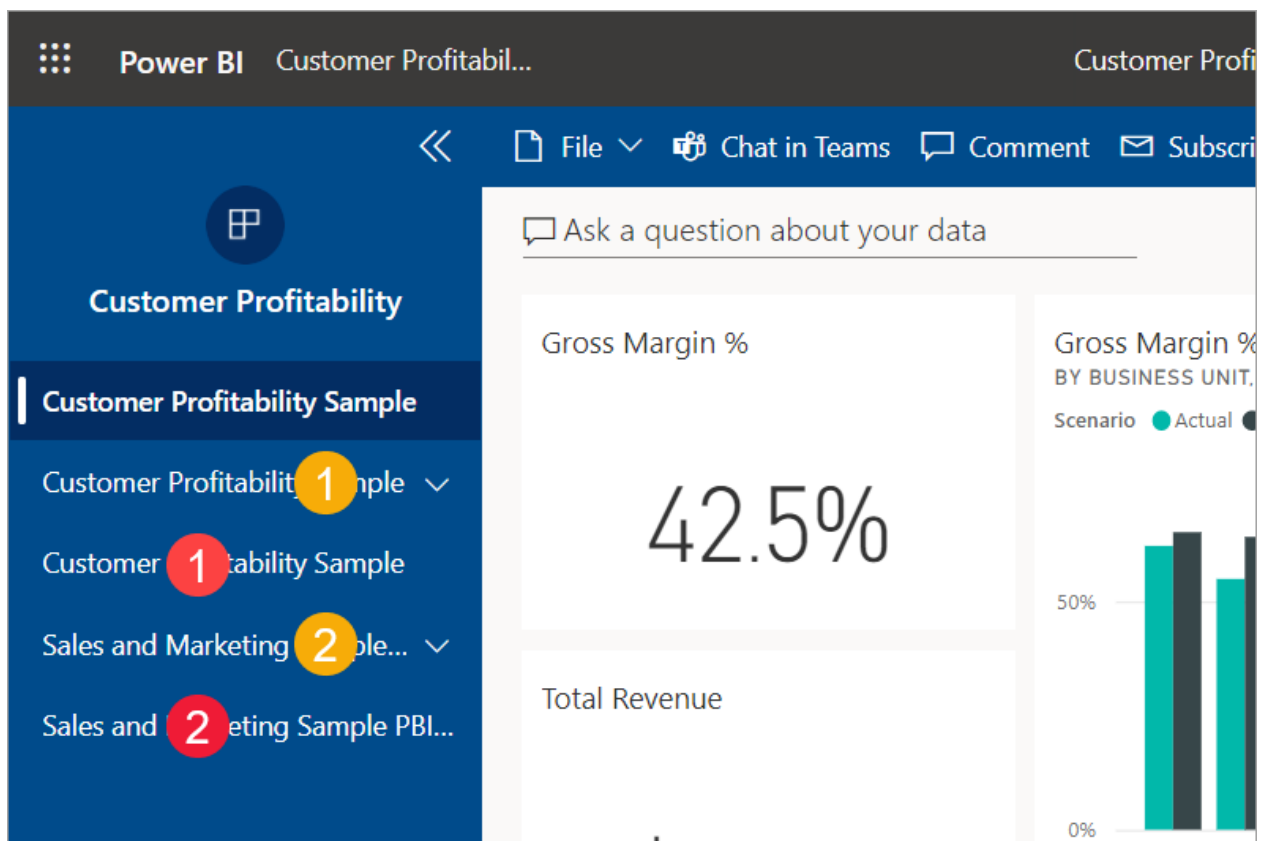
Power BI Customer Profitabil...

Customer Profi

File Chat in Teams Comment Subscri

Customer Profitability

Customer Profitability Sample

Customer Profitabilit 1 mple

Customer 1 tability Sample

Sales and Marketing 2 ple...

Sales and 2 eting Sample PBI...

Ask a question about your data

Gross Margin %

42.5%

Total Revenue

Gross Margin %

BY BUSINESS UNIT,

Scenario Actual

50%

0%